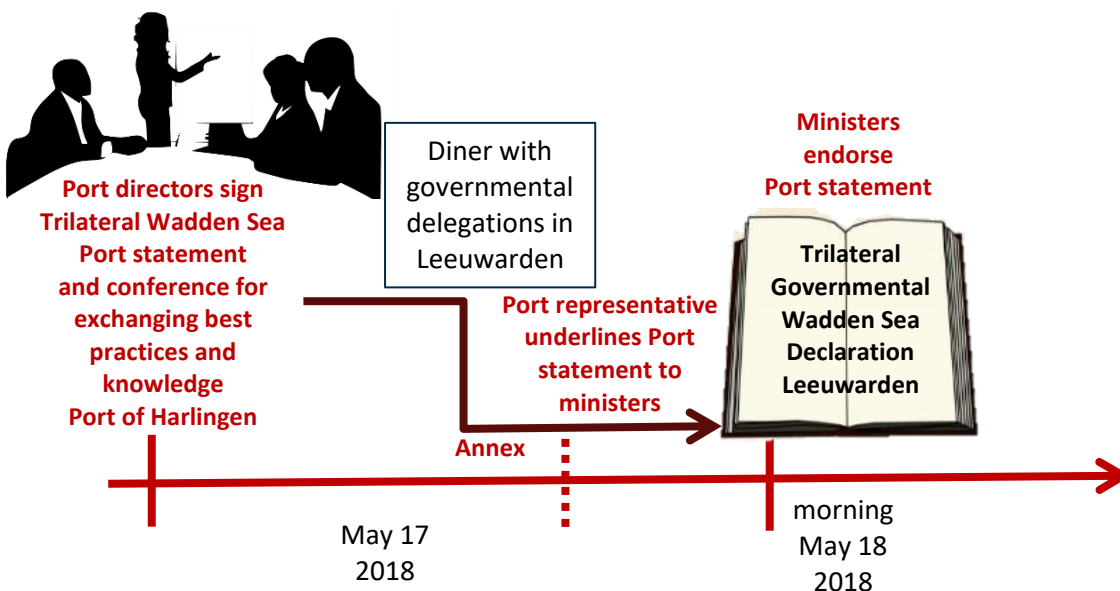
Port directors sign Trilateral Wadden Sea Port statement and conference for exchanging best practices and knowledge Port of Harlingen

Diner with governmental delegations in Leeuwarden

Ministers endorse Port statement

Trilateral Governmental Wadden Sea Declaration Leeuwarden

Port representative underlines Port statement to ministers

Annex

May 17 2018

morning May 18 2018